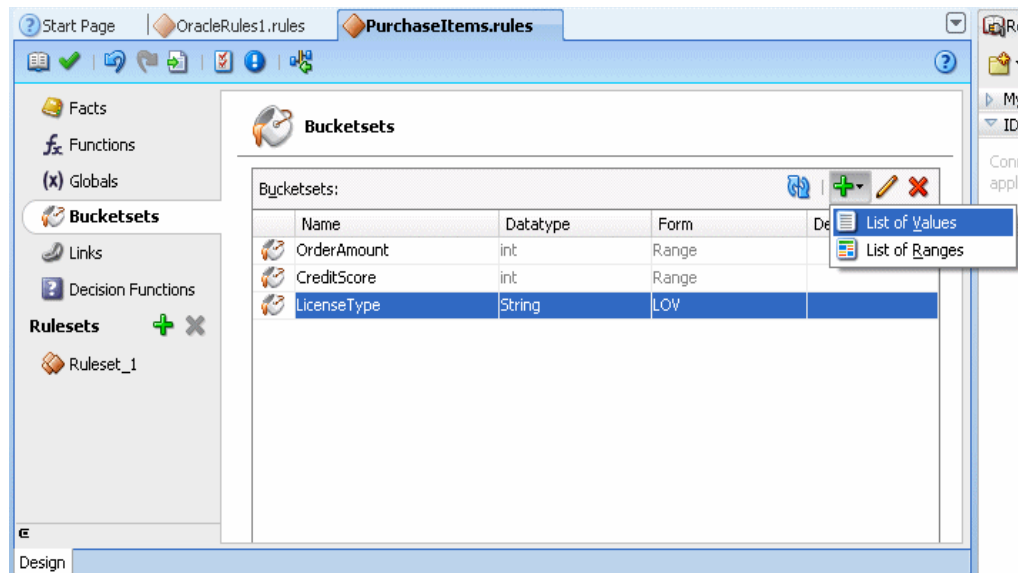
Start Page | OracleRules1.rules | PurchaseItems.rules

Facts
Functions
(x) Globals
Bucketsets
Links
Decision Functions
Rulesets
Ruleset_1

Bucketsets

Bucketsets:

| Name | Datatype | Form | De |
|---|---|---|---|
| OrderAmount | int | Range | |
| CreditScore | int | Range | |
| LicenseType | String | LOV | |

List of Values
List of Ranges

Design

R
My
ID
Con
appl